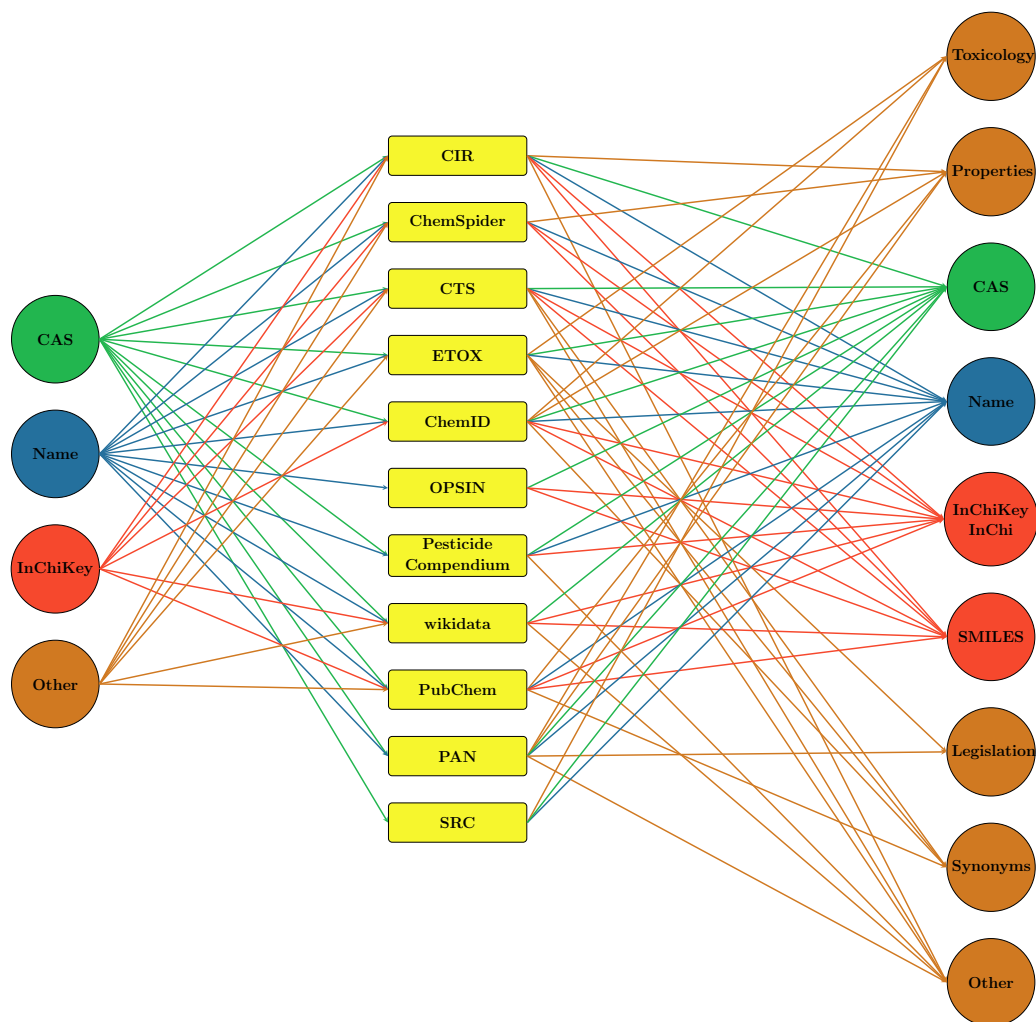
CAS

Name

InChiKey

Other

CIR

ChemSpider

CTS

ETOX

ChemID

OPSIN

Pesticide Compendium

wikidata

PubChem

PAN

SRC

Toxicology

Properties

CAS

Name

InChiKey InChi

SMILES

Legislation

Synonyms

Other